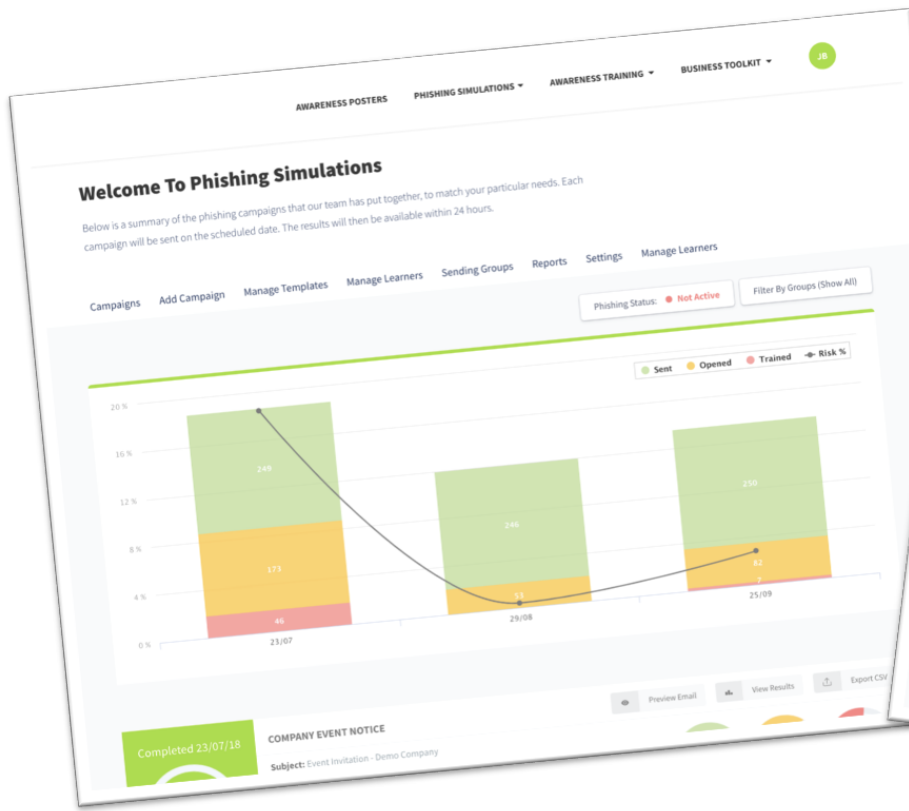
AWARENESS POSTERS PHISHING SIMULATIONS ▾ AWARENESS TRAINING ▾ BUSINESS TOOLKIT ▾ JB

Welcome To Phishing Simulations

Below is a summary of the phishing campaigns that our team has put together, to match your particular needs. Each campaign will be sent on the scheduled date. The results will then be available within 24 hours.

Campaigns Add Campaign Manage Templates Manage Learners Sending Groups Reports Settings Manage Learners

Phishing Status: Not Active

Filter By Groups (Show All)

Sent Opened Trained Risk %

20 %
16 %
12 %
8 %
4 %
0 %

249
171
46
23/07

246
53
29/08

250
82
7
25/09

Preview Email View Results Export CSV

Completed 23/07/18

COMPANY EVENT NOTICE

Subject: Event Invitation - Demo Company